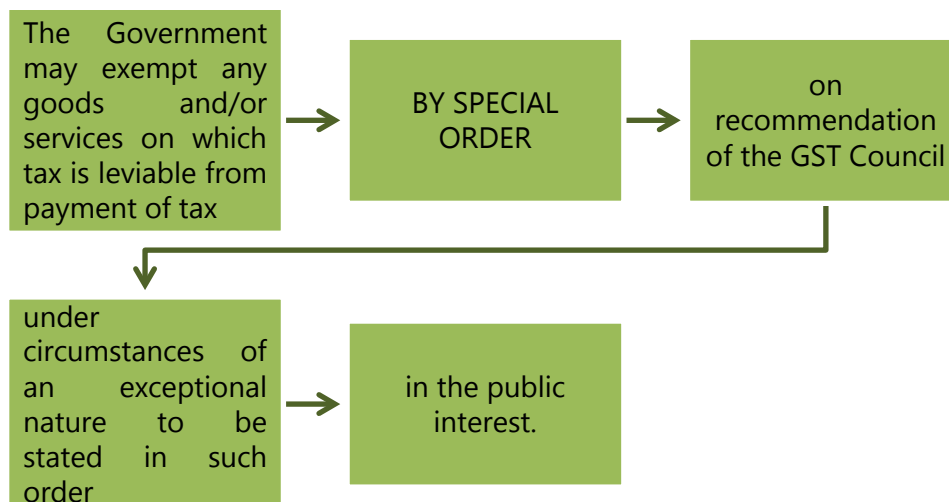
The Government may exempt any goods and/or services on which tax is leviable from payment of tax

BY SPECIAL ORDER

on recommendation of the GST Council

under circumstances of an exceptional nature to be stated in such order

in the public interest.